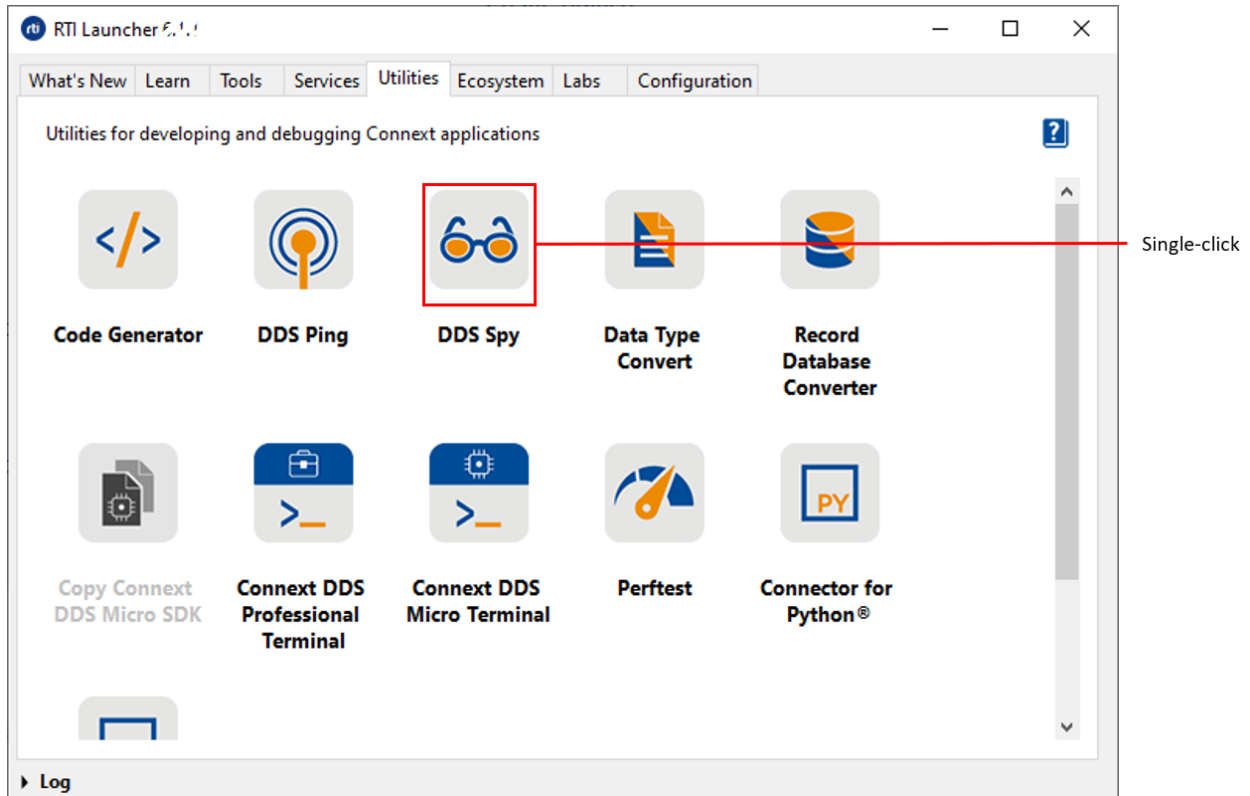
rti RTI Launcher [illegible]

What's New | Learn | Tools | Services | Utilities | Ecosystem | Labs | Configuration

Utilities for developing and debugging Connext applications

?

</>

Code Generator

DDS Ping

DDS Spy

Single-click

Data Type Convert

Record Database Converter

Copy Connext DDS Micro SDK

>_

Connext DDS Professional Terminal

>_

Connext DDS Micro Terminal

Perftest

PY

Connector for Python®

Log